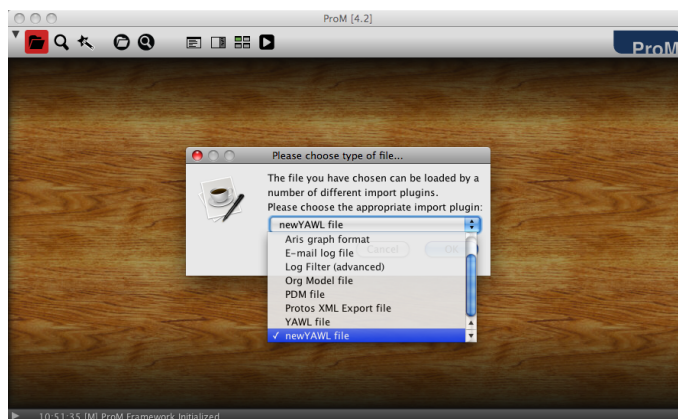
ProM [4.2]

ProM

Please choose type of file...

The file you have chosen can be loaded by a number of different import plugins.
Please choose the appropriate import plugin:

newYAWL file

Aris graph format
E-mail log file
Log Filter (advanced)
Org Model file
PDM file
Protos XML Export file
YAWL file
✓ newYAWL file

Cancel
OK

10:51:35 [M] ProM Framework Initialized